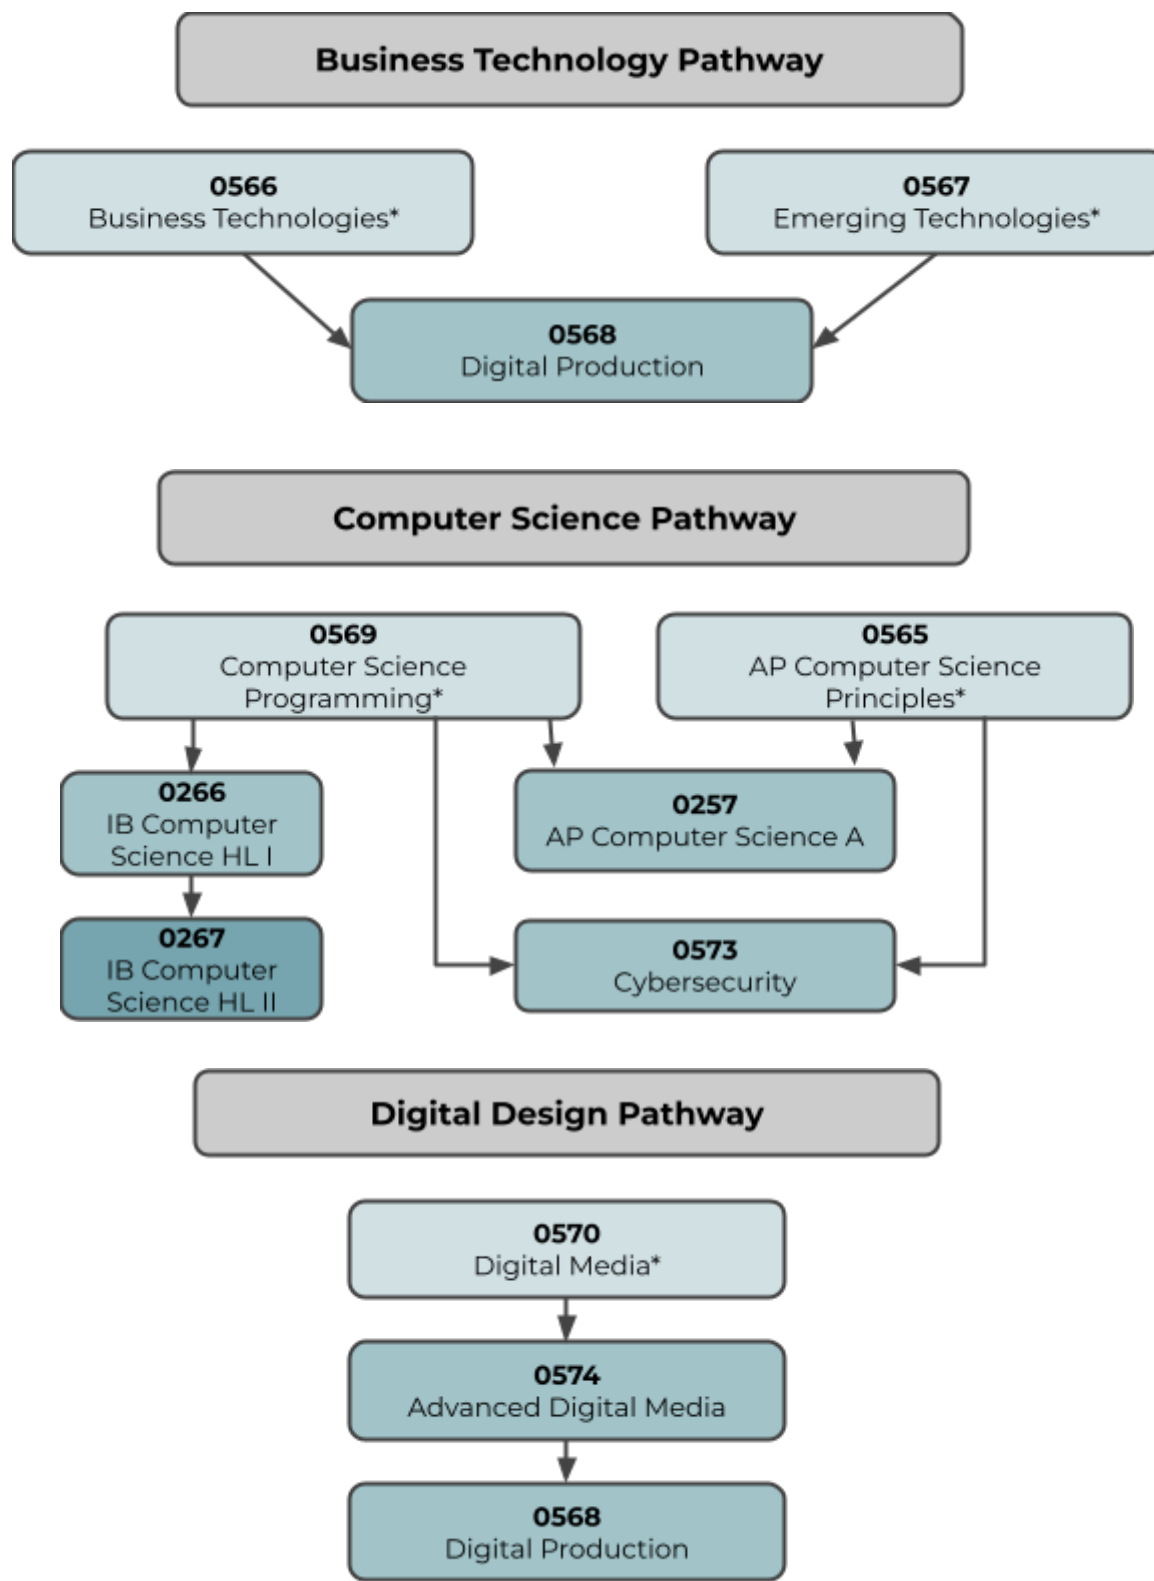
Business Technology Pathway

0566
Business Technologies*

0567
Emerging Technologies*

0568
Digital Production

Computer Science Pathway

0569
Computer Science Programming*

0565
AP Computer Science Principles*

0266
IB Computer Science HL I

0257
AP Computer Science A

0267
IB Computer Science HL II

0573
Cybersecurity

Digital Design Pathway

0570
Digital Media*

0574
Advanced Digital Media

0568
Digital Production